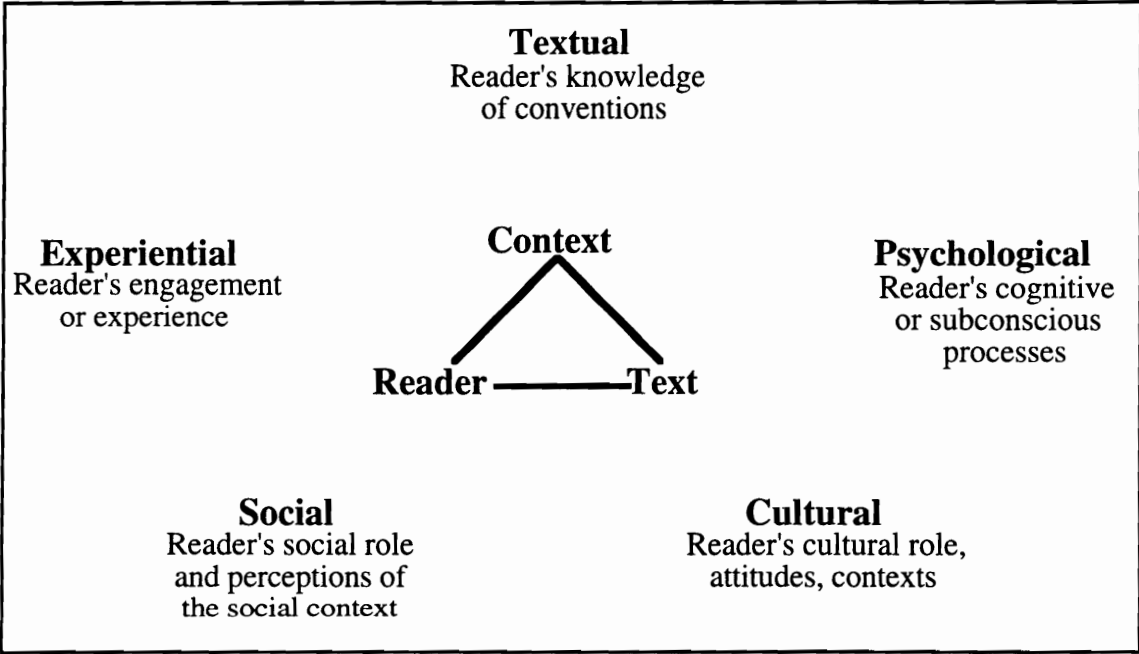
Textual
Reader's knowledge of conventions

Experiential
Reader's engagement or experience

Context

Psychological
Reader's cognitive or subconscious processes

Reader

Text

Social
Reader's social role and perceptions of the social context

Cultural
Reader's cultural role, attitudes, contexts